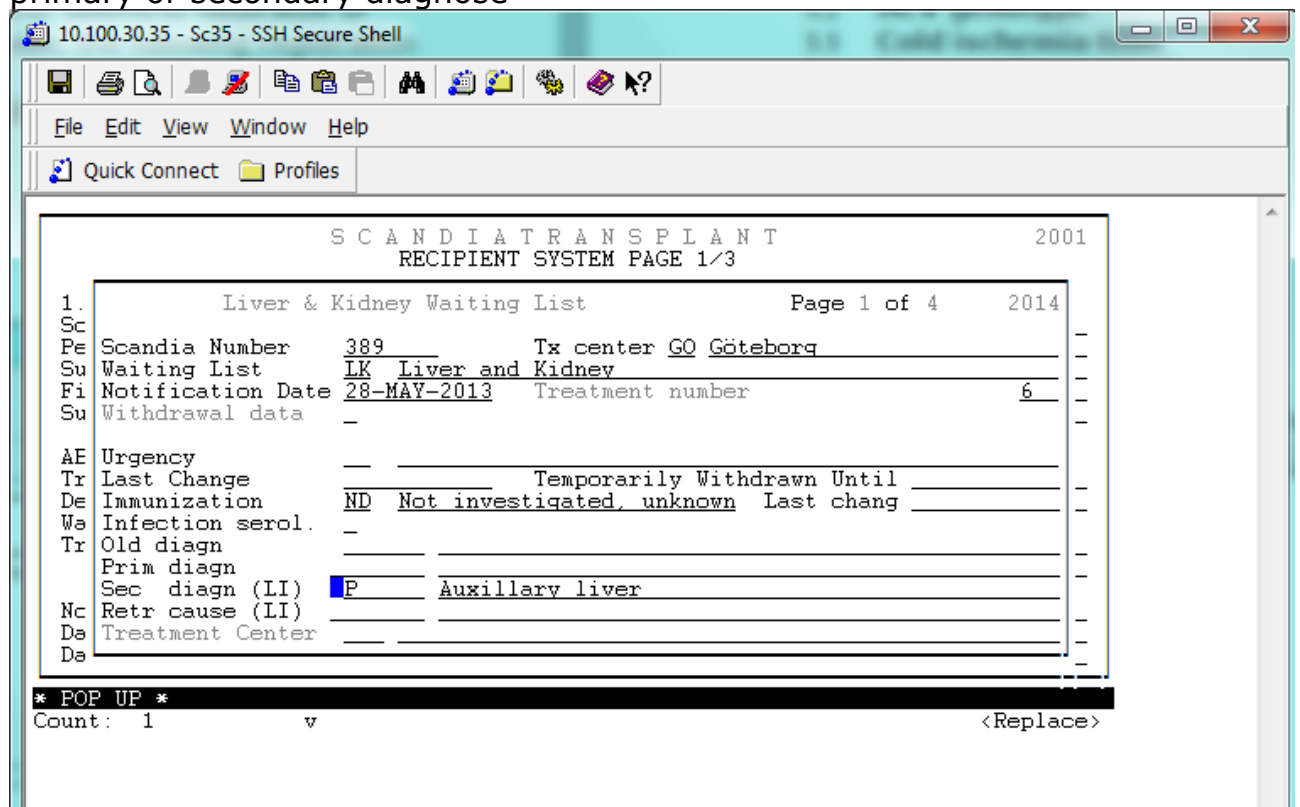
primary or secondary diagnose

10.100.30.35 - Sc35 - SSH Secure Shell

File Edit View Window Help

Quick Connect Profiles

S C A N D I A T R A N S P L A N T 2001
RECIPIENT SYSTEM PAGE 1/3

1.
Sc
Pe
Su
Fi
Su

AE
Tr
De
Wa
Tr

Nc
Da
Da

Liver & Kidney Waiting List Page 1 of 4 2014

Scandia Number 389 Tx center GO Göteborg
Waiting List LK Liver and Kidney
Notification Date 28-MAY-2013 Treatment number 6
Withdrawal data _

Urgency
Last Change Temporarily Withdrawn Until
Immunization ND Not investigated, unknown Last chang
Infection serol. _
Old diagn
Prim diagn
Sec diagn (LI) P Auxillary liver
Retr cause (LI)
Treatment Center

* POP UP *
Count: 1 v <Replace>